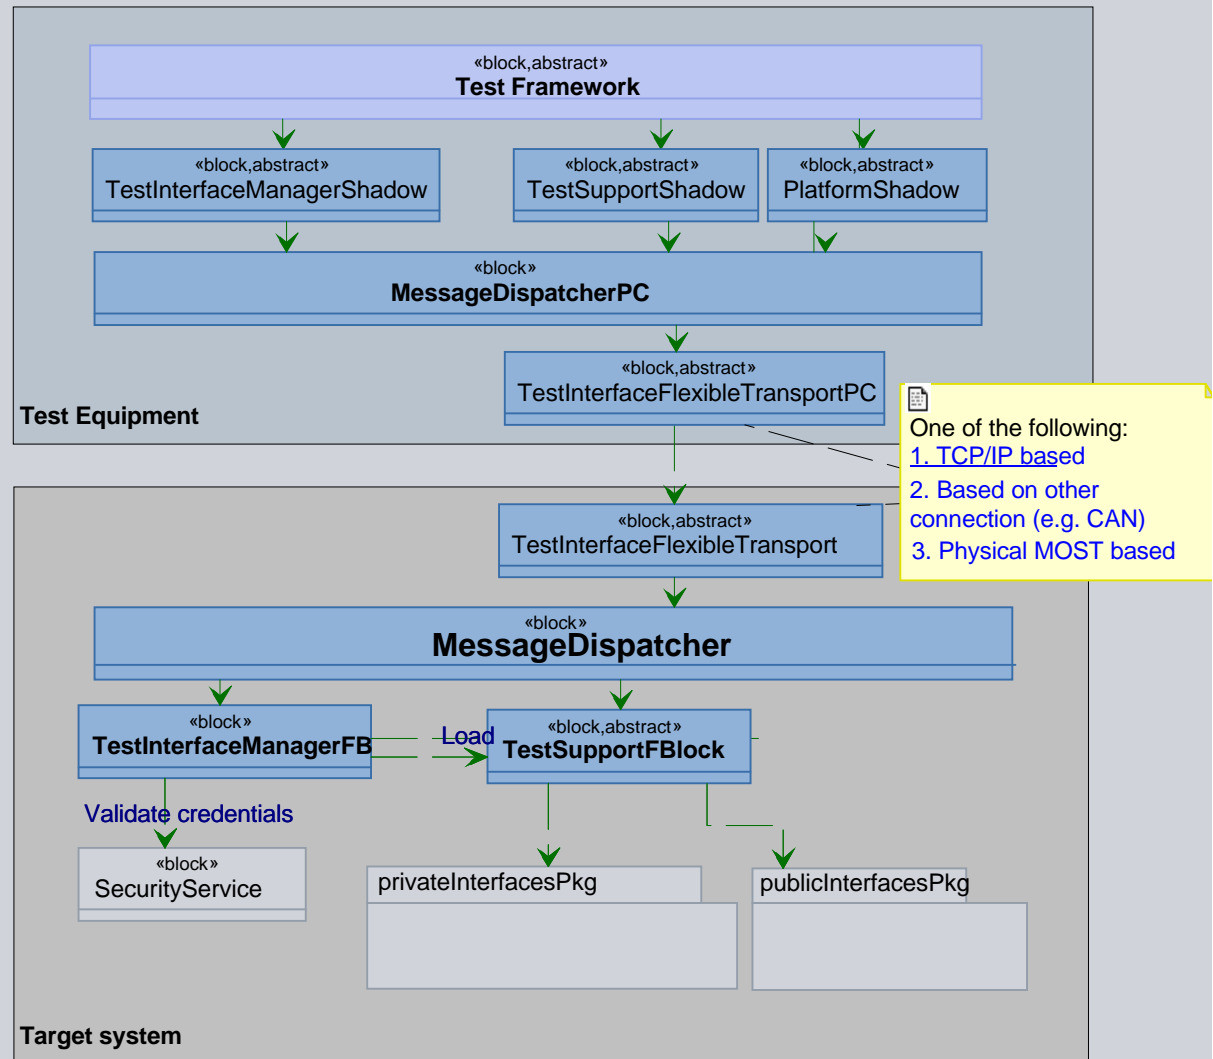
«block,abstract»
Test Framework

«block,abstract»
TestInterfaceManagerShadow

«block,abstract»
TestSupportShadow

«block,abstract»
PlatformShadow

«block»
MessageDispatcherPC

«block,abstract»
TestInterfaceFlexibleTransportPC

Test Equipment

One of the following:
1. TCP/IP based
2. Based on other connection (e.g. CAN)
3. Physical MOST based

«block,abstract»
TestInterfaceFlexibleTransport

«block»
MessageDispatcher

«block»
TestInterfaceManagerFB

Load

«block,abstract»
TestSupportFBlock

Validate credentials

«block»
SecurityService

privateInterfacesPkg

publicInterfacesPkg

Target system